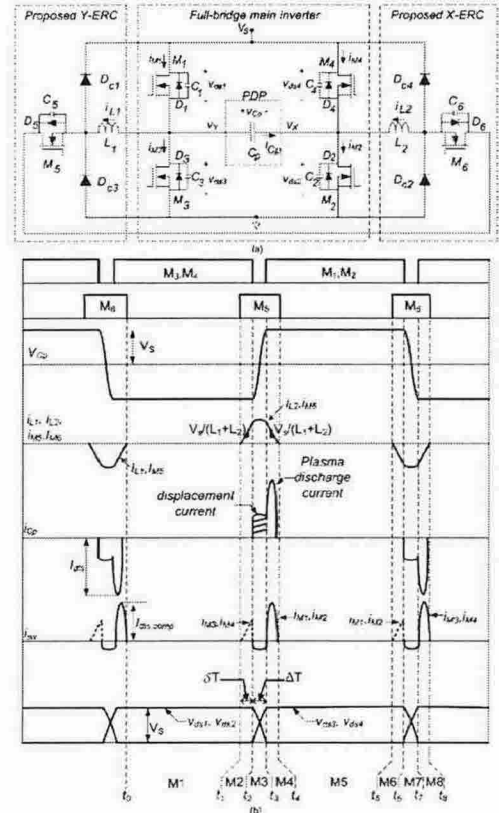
Proposed Y-ERC

Full-bridge main inverter

Proposed X-ERC

$V_S$

$D_{c1}$ $C_5$ $D_5$ $i_{L1}$ $L_1$ $M_5$ $D_{c3}$

$i_{M1}$ $M_1$ $D_1$ $C_1$ $v_{ds1}$ PDP $v_{Cp}$ $C_p$ $v_Y$ $v_X$ $C_{p1}$ $i_{M3}$ $D_3$ $C_3$ $v_{ds3}$ $M_3$

$M_4$ $i_{M4}$ $v_{ds4}$ $C_4$ $D_4$ $D_2$ $i_{M2}$ $v_{ds2}$ $C_2$ $M_2$

$D_{c4}$ $i_{L2}$ $L_2$ $C_6$ $D_6$ $M_6$ $D_{c2}$

(a)

$M_3,M_4$

$M_1,M_2$

$M_6$

$M_5$

$M_5$

$V_{Cp}$

$V_S$

$i_{L1}, i_{L2}, i_{M5}, i_{M6}$

$i_{L2}, i_{M6}$

$V_s/(L_1+L_2)$

$V_s/(L_1+L_2)$

$i_{L1}, i_{M5}$

Plasma discharge current

displacement current

$i_{Cp}$

$I_{ds}$

$I_{ds,comp}$

$i_{sw}$

$i_{M3}, i_{M4}$

$i_{M1}, i_{M2}$

$i_{M1}, i_{M2}$

$i_{M3}, i_{M4}$

$\delta T$

$\Delta T$

$V_S$

$v_{ds1}, v_{ds2}$

$v_{ds3}, v_{ds4}$

M1 M2 M3 M4 M5 M6 M7 M8

$t_0$ $t_1$ $t_2$ $t_3$ $t_4$ $t_5$ $t_6$ $t_7$ $t_8$

(b)